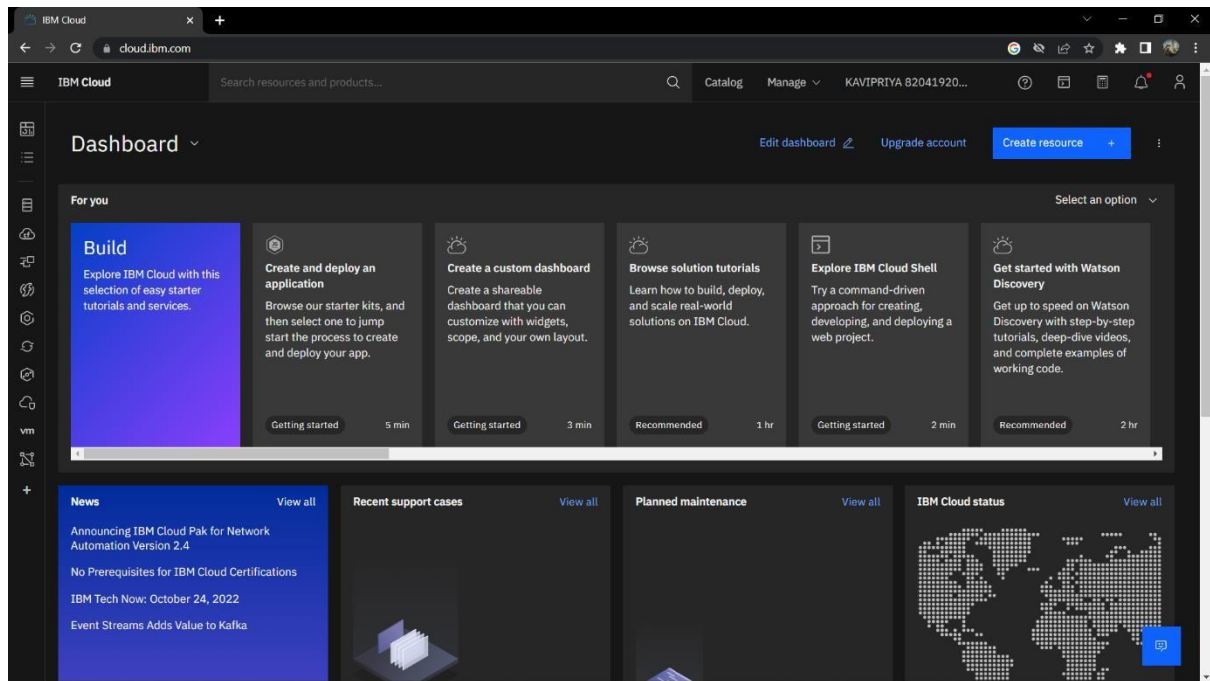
IBM Cloud
cloud.ibm.com
IBM Cloud
Search resources and products...
Catalog
Manage
KAVIPRIYA 82041920...

Dashboard
Edit dashboard
Upgrade account
Create resource +

For you
Select an option

Build
Explore IBM Cloud with this selection of easy starter tutorials and services.

Create and deploy an application
Browse our starter kits, and then select one to jump start the process to create and deploy your app.
Getting started
5 min

Create a custom dashboard
Create a shareable dashboard that you can customize with widgets, scope, and your own layout.
Getting started
3 min

Browse solution tutorials
Learn how to build, deploy, and scale real-world solutions on IBM Cloud.
Recommended
1 hr

Explore IBM Cloud Shell
Try a command-driven approach for creating, developing, and deploying a web project.
Getting started
2 min

Get started with Watson Discovery
Get up to speed on Watson Discovery with step-by-step tutorials, deep-dive videos, and complete examples of working code.
Recommended
2 hr

vm

News
View all
Announcing IBM Cloud Pak for Network Automation Version 2.4
No Prerequisites for IBM Cloud Certifications
IBM Tech Now: October 24, 2022
Event Streams Adds Value to Kafka

Recent support cases
View all

Planned maintenance
View all

IBM Cloud status
View all